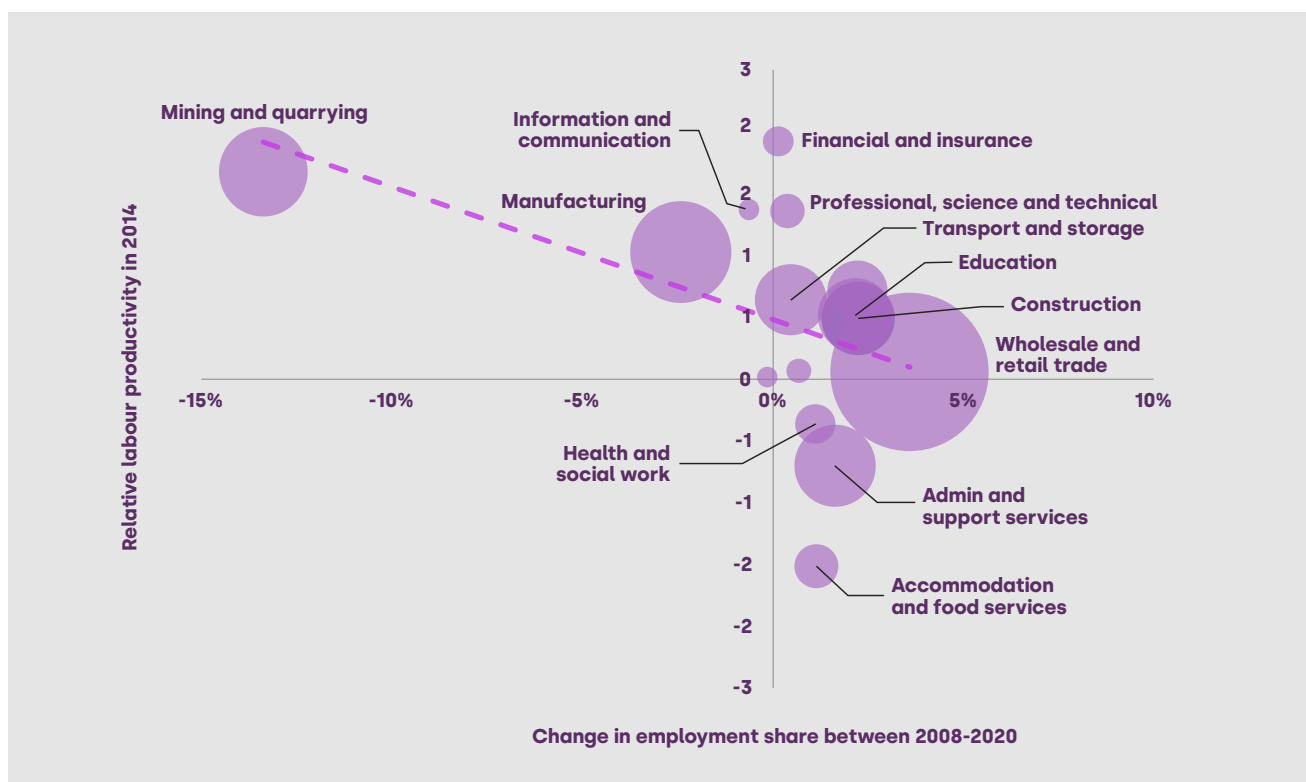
Relative labour productivity in 2014

3
2
2
1
1
0
-1
-1
-2
-2
-3

-15%
-10%
-5%
0%
5%
10%

Mining and quarrying

Information and communication

Financial and insurance

Manufacturing

Professional, science and technical

Transport and storage

Education

Construction

Wholesale and retail trade

Health and social work

Admin and support services

Accommodation and food services

Change in employment share between 2008-2020